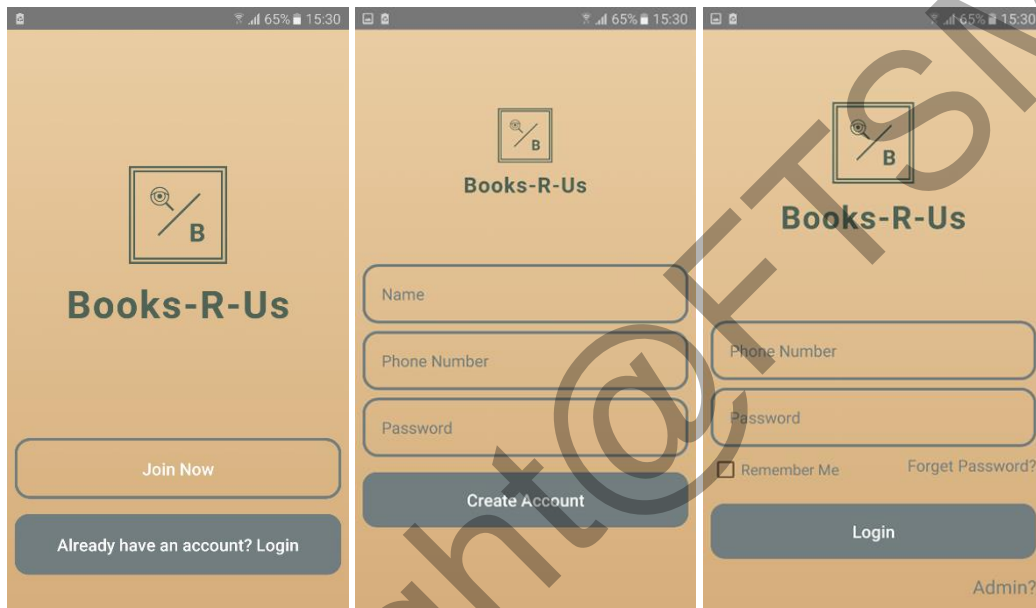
65% 15:30

B

Books-R-Us

Join Now

Already have an account? Login

65% 15:30

B

Books-R-Us

Name

Phone Number

Password

Create Account

65% 15:30

B

Books-R-Us

Phone Number

Password

Remember Me

Forget Password?

Login

Admin?

ht@FTSN